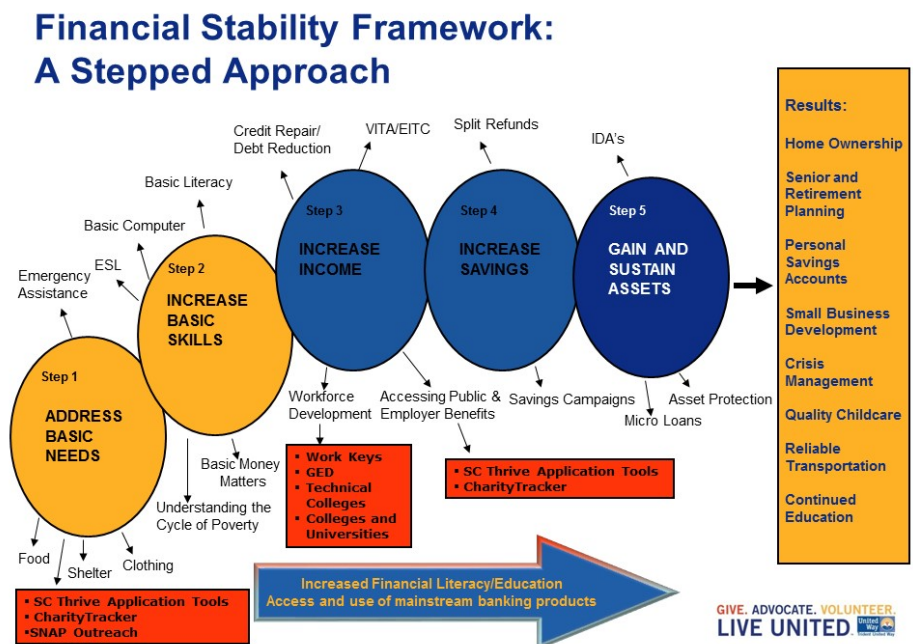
Financial Stability Framework:
A Stepped Approach

Step 1
ADDRESS BASIC NEEDS

Emergency Assistance

Food

Shelter

Clothing

▪ SC Thrive Application Tools
▪ CharityTracker
▪SNAP Outreach

Step 2
INCREASE BASIC SKILLS

ESL

Basic Computer

Basic Literacy

Basic Money Matters

Understanding the Cycle of Poverty

Step 3
INCREASE INCOME

Credit Repair/ Debt Reduction

VITA/EITC

Workforce Development

▪ Work Keys
▪ GED
▪ Technical Colleges
▪ Colleges and Universities

Accessing Public & Employer Benefits

▪ SC Thrive Application Tools
▪ CharityTracker

Step 4
INCREASE SAVINGS

Split Refunds

Savings Campaigns

Step 5
GAIN AND SUSTAIN ASSETS

IDA's

Micro Loans

Asset Protection

Results:
Home Ownership
Senior and Retirement Planning
Personal Savings Accounts
Small Business Development
Crisis Management
Quality Childcare
Reliable Transportation
Continued Education

Increased Financial Literacy/Education
Access and use of mainstream banking products

GIVE. ADVOCATE. VOLUNTEER.
LIVE UNITED. United Way